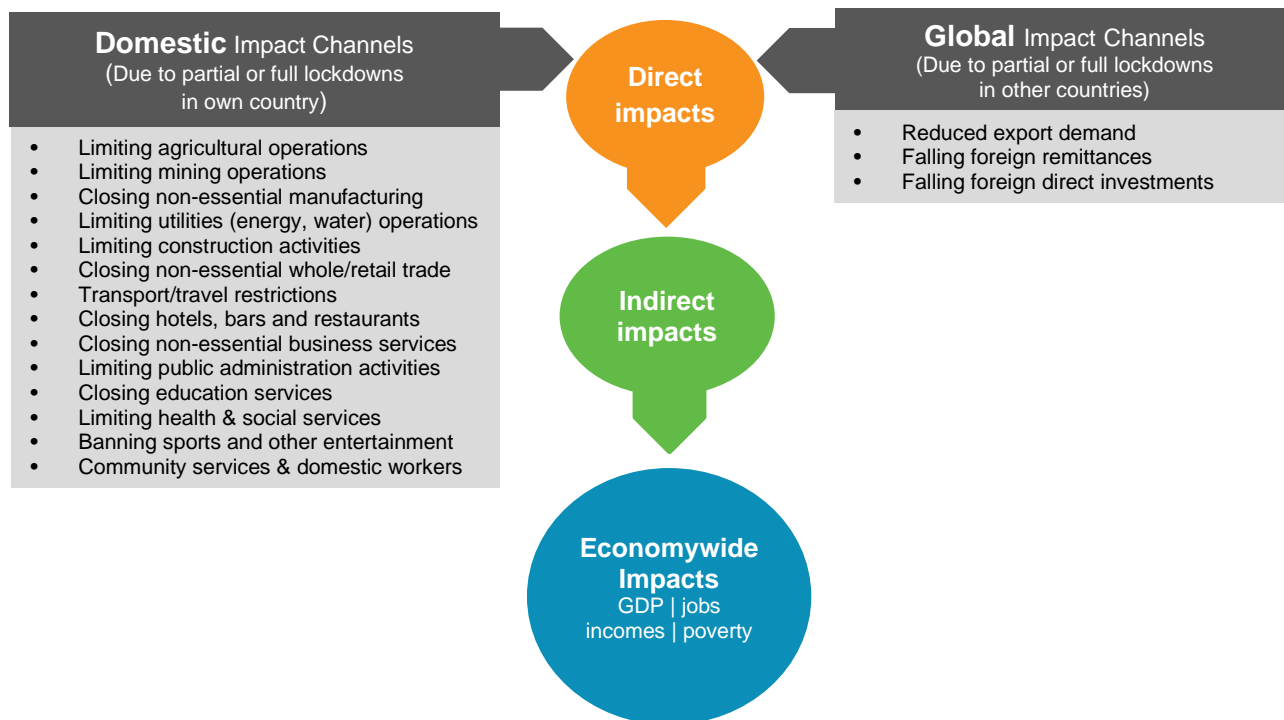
**Domestic** Impact Channels
(Due to partial or full lockdowns in own country)

- Limiting agricultural operations
- Limiting mining operations
- Closing non-essential manufacturing
- Limiting utilities (energy, water) operations
- Limiting construction activities
- Closing non-essential whole/retail trade
- Transport/travel restrictions
- Closing hotels, bars and restaurants
- Closing non-essential business services
- Limiting public administration activities
- Closing education services
- Limiting health & social services
- Banning sports and other entertainment
- Community services & domestic workers

Direct impacts

**Global** Impact Channels
(Due to partial or full lockdowns in other countries)

- Reduced export demand
- Falling foreign remittances
- Falling foreign direct investments

Indirect impacts

Economywide Impacts
GDP | jobs
incomes | poverty